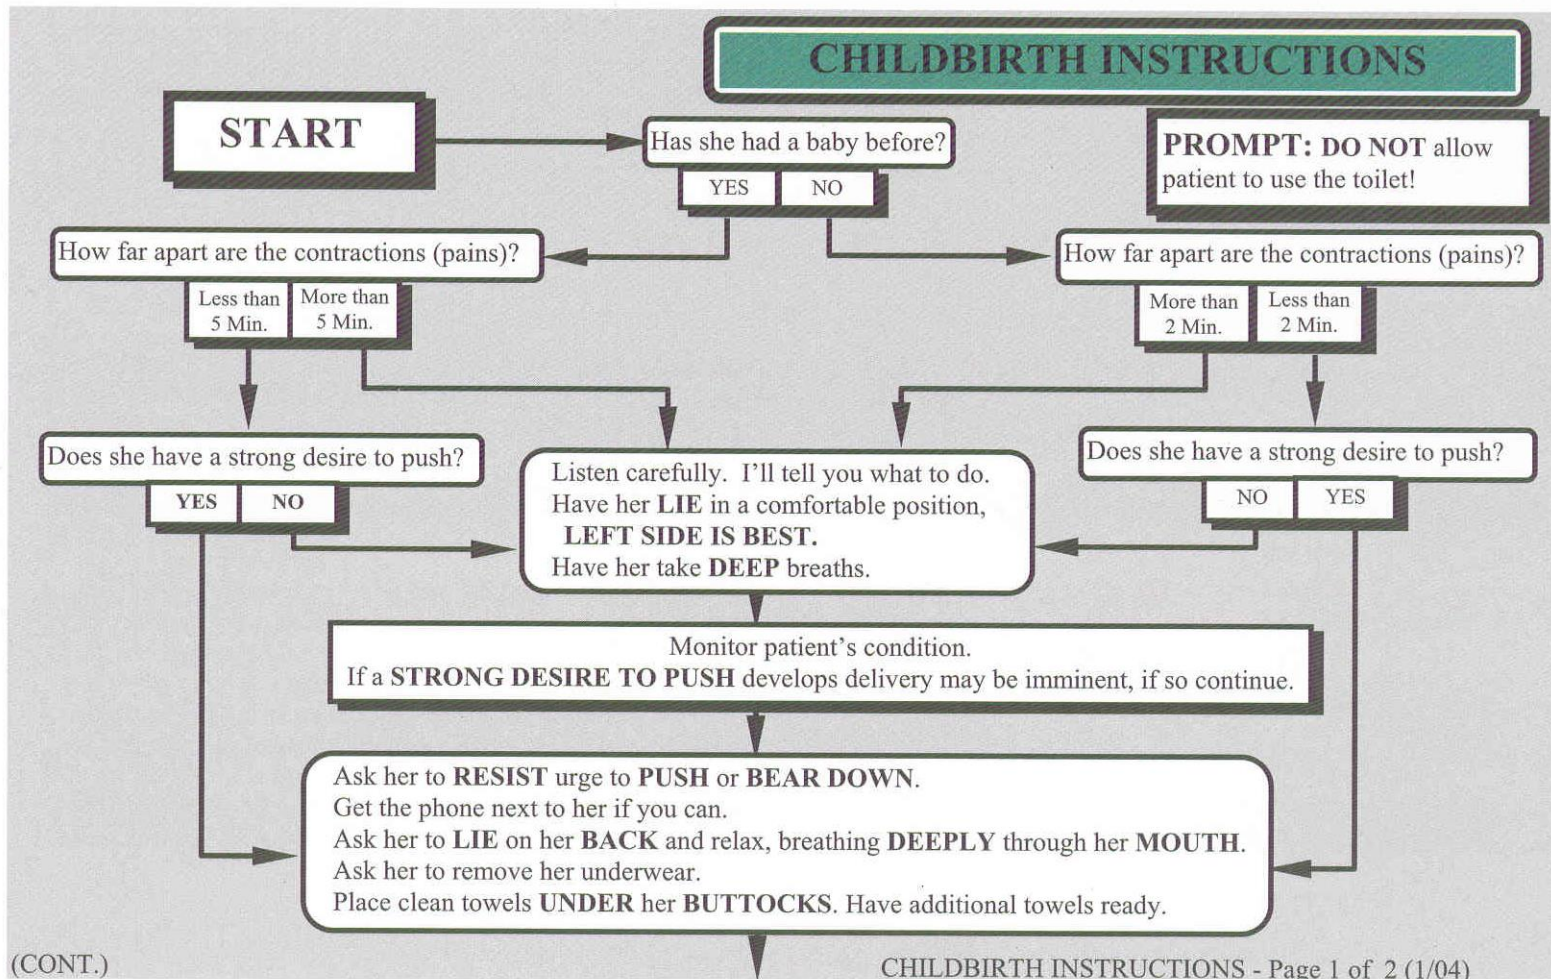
CHILDBIRTH INSTRUCTIONS

START

Has she had a baby before?

YES NO

PROMPT: DO NOT allow patient to use the toilet!

How far apart are the contractions (pains)?

Less than 5 Min. | More than 5 Min.

How far apart are the contractions (pains)?

More than 2 Min. | Less than 2 Min.

Does she have a strong desire to push?

YES NO

Listen carefully. I'll tell you what to do.
Have her LIE in a comfortable position, LEFT SIDE IS BEST.
Have her take DEEP breaths.

Does she have a strong desire to push?

NO YES

Monitor patient's condition.
If a STRONG DESIRE TO PUSH develops delivery may be imminent, if so continue.

Ask her to RESIST urge to PUSH or BEAR DOWN.
Get the phone next to her if you can.
Ask her to LIE on her BACK and relax, breathing DEEPLY through her MOUTH.
Ask her to remove her underwear.
Place clean towels UNDER her BUTTOCKS. Have additional towels ready.

(CONT.)

CHILDBIRTH INSTRUCTIONS - Page 1 of 2 (1/04)